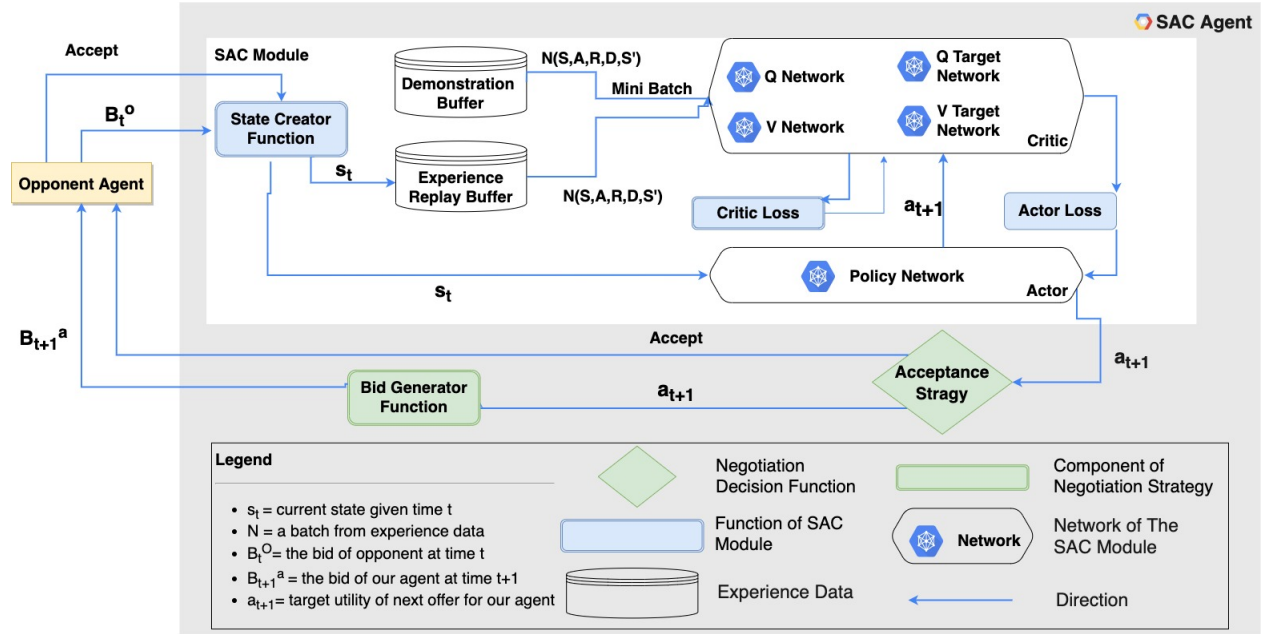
SAC Agent

Accept

SAC Module

$B_t^o$

Opponent Agent

State Creator Function

$s_t$

Demonstration Buffer

Experience Replay Buffer

N(S,A,R,D,S')

Mini Batch

N(S,A,R,D,S')

Q Network

V Network

Q Target Network

V Target Network

Critic

Critic Loss

$a_{t+1}$

Actor Loss

Policy Network

Actor

$s_t$

$B_{t+1}^a$

Accept

$a_{t+1}$

Acceptance Stragy

Bid Generator Function

$a_{t+1}$

Legend

• $s_t$ = current state given time t
• N = a batch from experience data
• $B_t^O$= the bid of opponent at time t
• $B_{t+1}^a$ = the bid of our agent at time t+1
• $a_{t+1}$= target utility of next offer for our agent

Negotiation Decision Function

Function of SAC Module

Experience Data

Component of Negotiation Strategy

Network

Network of The SAC Module

Direction